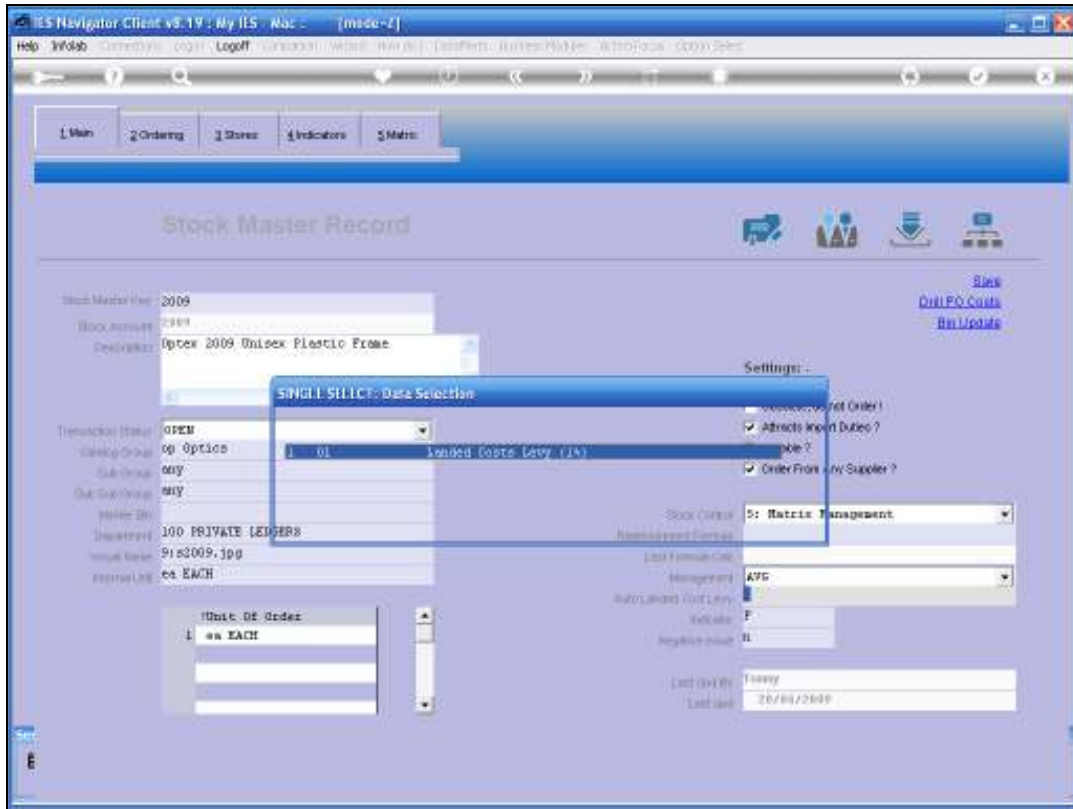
IES Navigator Client v8.19 : My IES : Mac : [mode-Z]

Help Infolab Connections Login Logoff Companion Wizard How do I DataMarts Business Modules Action Focus Option Select

1.Main 2.Ordering 3.Stores 4.Indicators 5.Matrix

Stock Master Record

Save
Drill PO Costs
Bin Update

Stock Master Key 2009
Stock Account 2009
Description Optex 2009 Unisex Plastic Frame

Transaction Status OPEN
Catalog Group op Optics
Sub Group any
Sub Sub Group any
Master Bin
Department 100 PRIVATE LEDGERS
Visual Name 9:s2009.jpg
Internal Unit ea EACH

!Unit Of Order
1 ea EACH

SINGLE SELECT: Data Selection
1 01 Landed Costs Levy (14)

Settings :
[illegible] not Order !
Attracts Import Duties ?
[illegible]ble ?
Order From Any Supplier ?

Stock Control 5: Matrix Management
Replenishment Formula
Last Formula Calc
Management AVG
Auto Landed Cost Levy
Indicator F
Negative Issue N
Last User Tommy
Last Date 20/04/2009